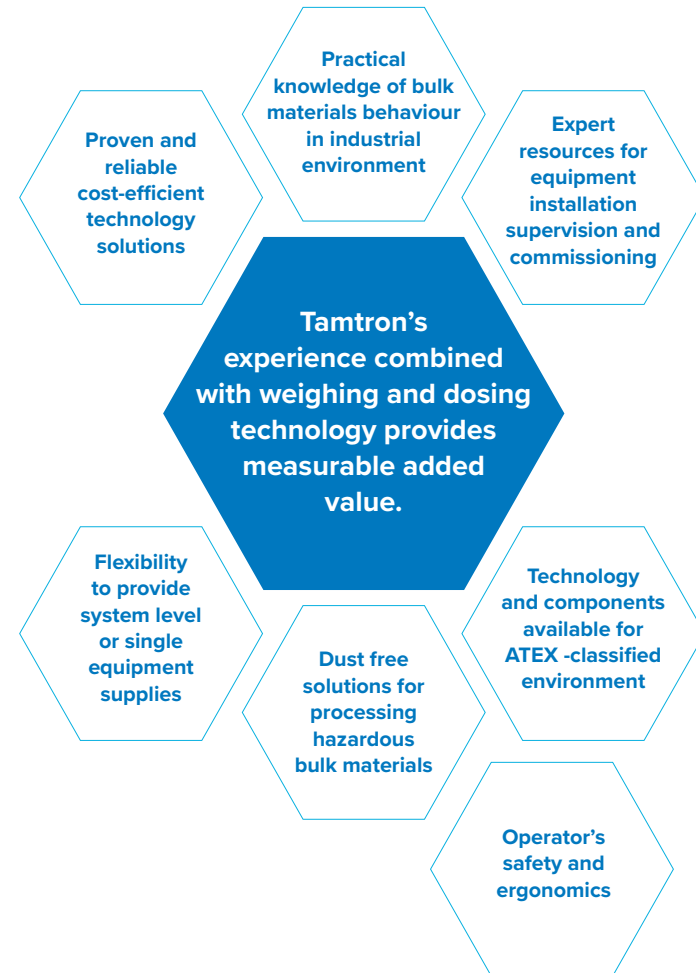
Practical knowledge of bulk materials behaviour in industrial environment

Proven and reliable cost-efficient technology solutions

Expert resources for equipment installation supervision and commissioning

Tamtron's experience combined with weighing and dosing technology provides measurable added value.

Flexibility to provide system level or single equipment supplies

Technology and components available for ATEX -classified environment

Dust free solutions for processing hazardous bulk materials

Operator's safety and ergonomics